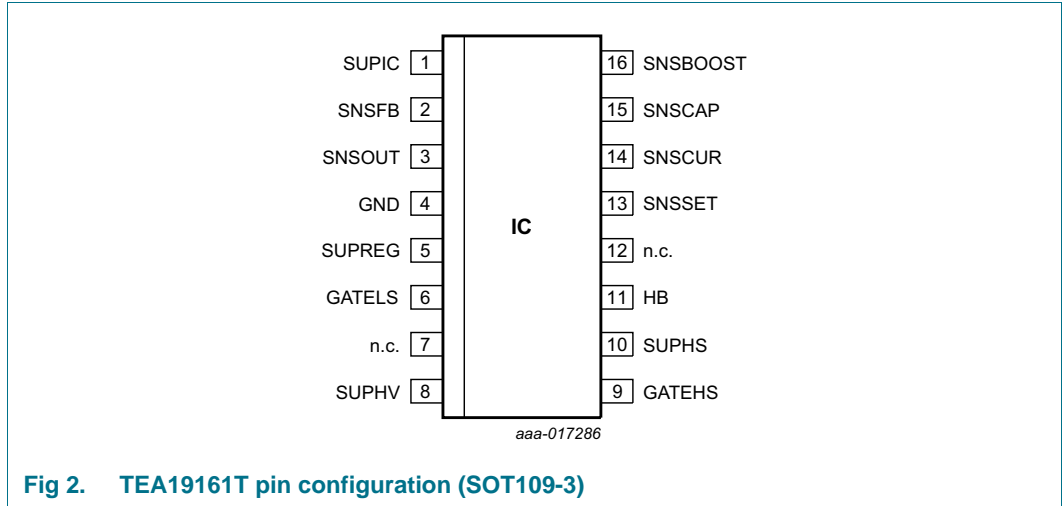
SUPIC 1
SNSFB 2
SNSOUT 3
GND 4
SUPREG 5
GATELS 6
n.c. 7
SUPHV 8

IC

16 SNSBOOST
15 SNSCAP
14 SNSCUR
13 SNSSET
12 n.c.
11 HB
10 SUPHS
9 GATEHS

aaa-017286

Fig 2. TEA19161T pin configuration (SOT109-3)